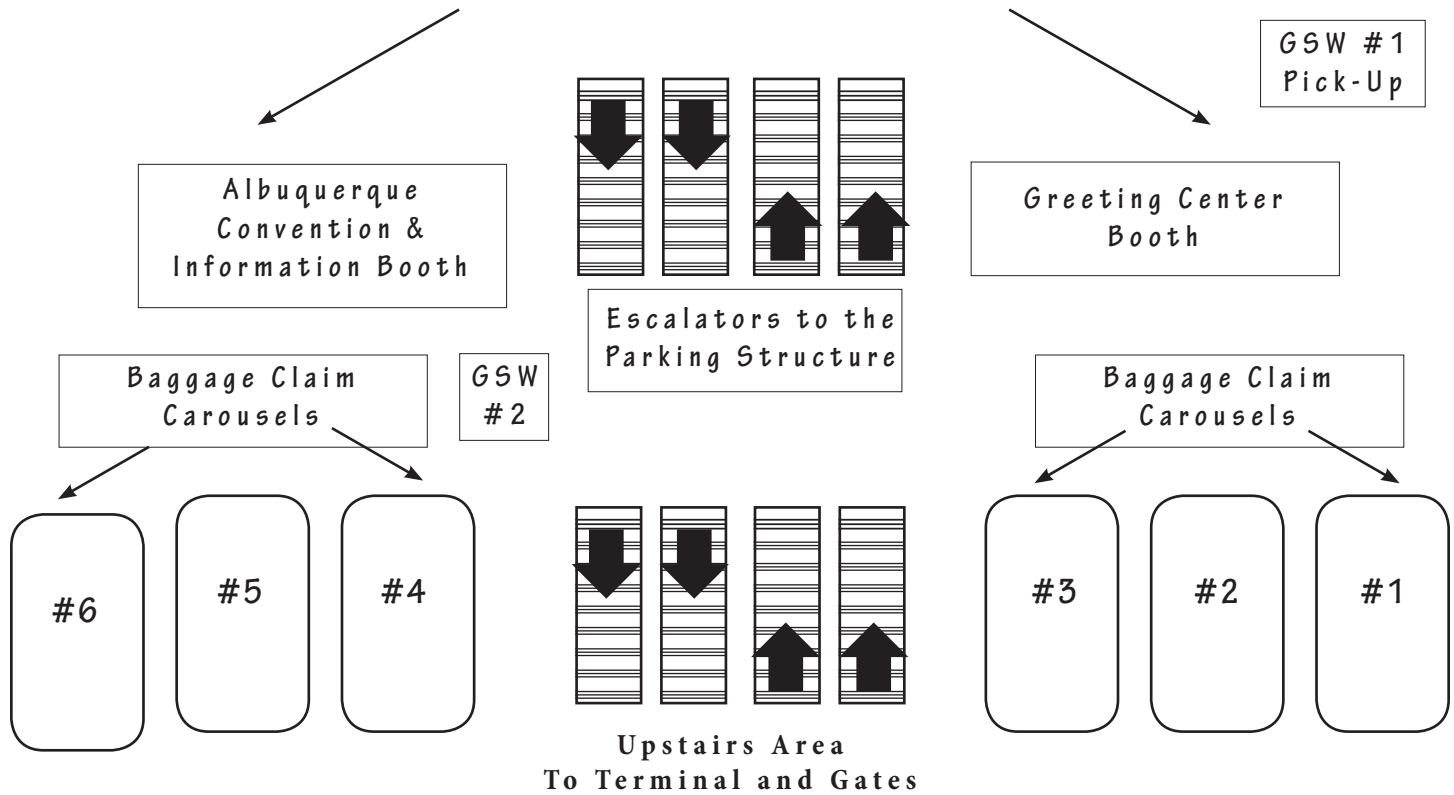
GSW #1
Pick-Up

Albuquerque
Convention &
Information Booth

Greeting Center
Booth

Escalators to the
Parking Structure

Baggage Claim
Carousels

GSW
#2

Baggage Claim
Carousels

#6

#5

#4

#3

#2

#1

Upstairs Area
To Terminal and Gates